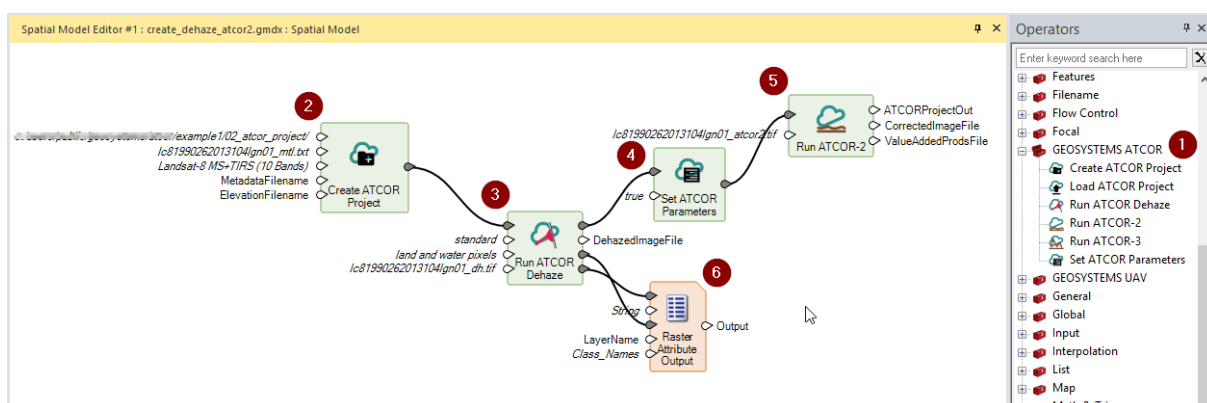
Spatial Model Editor #1 : create_dehaze_atcor2.gmdx : Spatial Model

2

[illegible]/example1/02_atcor_project/
lc81990262013104lgn01_mtl.txt
Landsat-8 MS+TIRS (10 Bands)
MetadataFilename
ElevationFilename

Create ATCOR Project

3

standard
land and water pixels
lc81990262013104lgn01_dh.tif

Run ATCOR Dehaze

DehazedImageFile

4

true

Set ATCOR Parameters

5

lc81990262013104lgn01_atcor2.tif

Run ATCOR-2

ATCORProjectOut
CorrectedImageFile
ValueAddedProdsFile

6

String
LayerName
Class_Names

Raster Attribute Output

Output

Operators

Enter keyword search here

Features
Filename
Flow Control
Focal
GEOSYSTEMS ATCOR
1
Create ATCOR Project
Load ATCOR Project
Run ATCOR Dehaze
Run ATCOR-2
Run ATCOR-3
Set ATCOR Parameters
GEOSYSTEMS UAV
General
Global
Input
Interpolation
List
Map